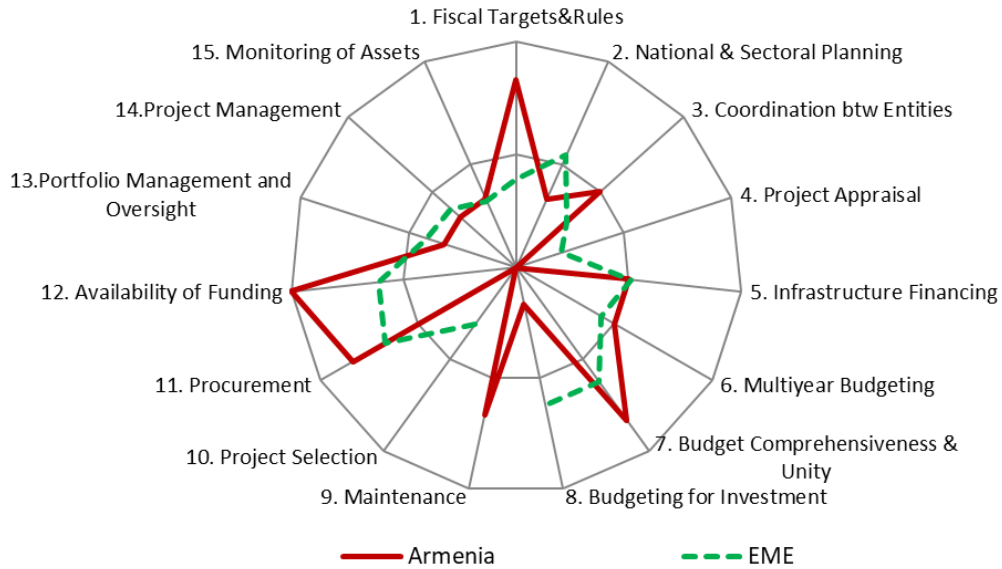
1. Fiscal Targets&Rules

2. National & Sectoral Planning

3. Coordination btw Entities

4. Project Appraisal

5. Infrastructure Financing

6. Multiyear Budgeting

7. Budget Comprehensiveness & Unity

8. Budgeting for Investment

9. Maintenance

10. Project Selection

11. Procurement

12. Availability of Funding

13.Portfolio Management and Oversight

14.Project Management

15. Monitoring of Assets

Armenia

EME